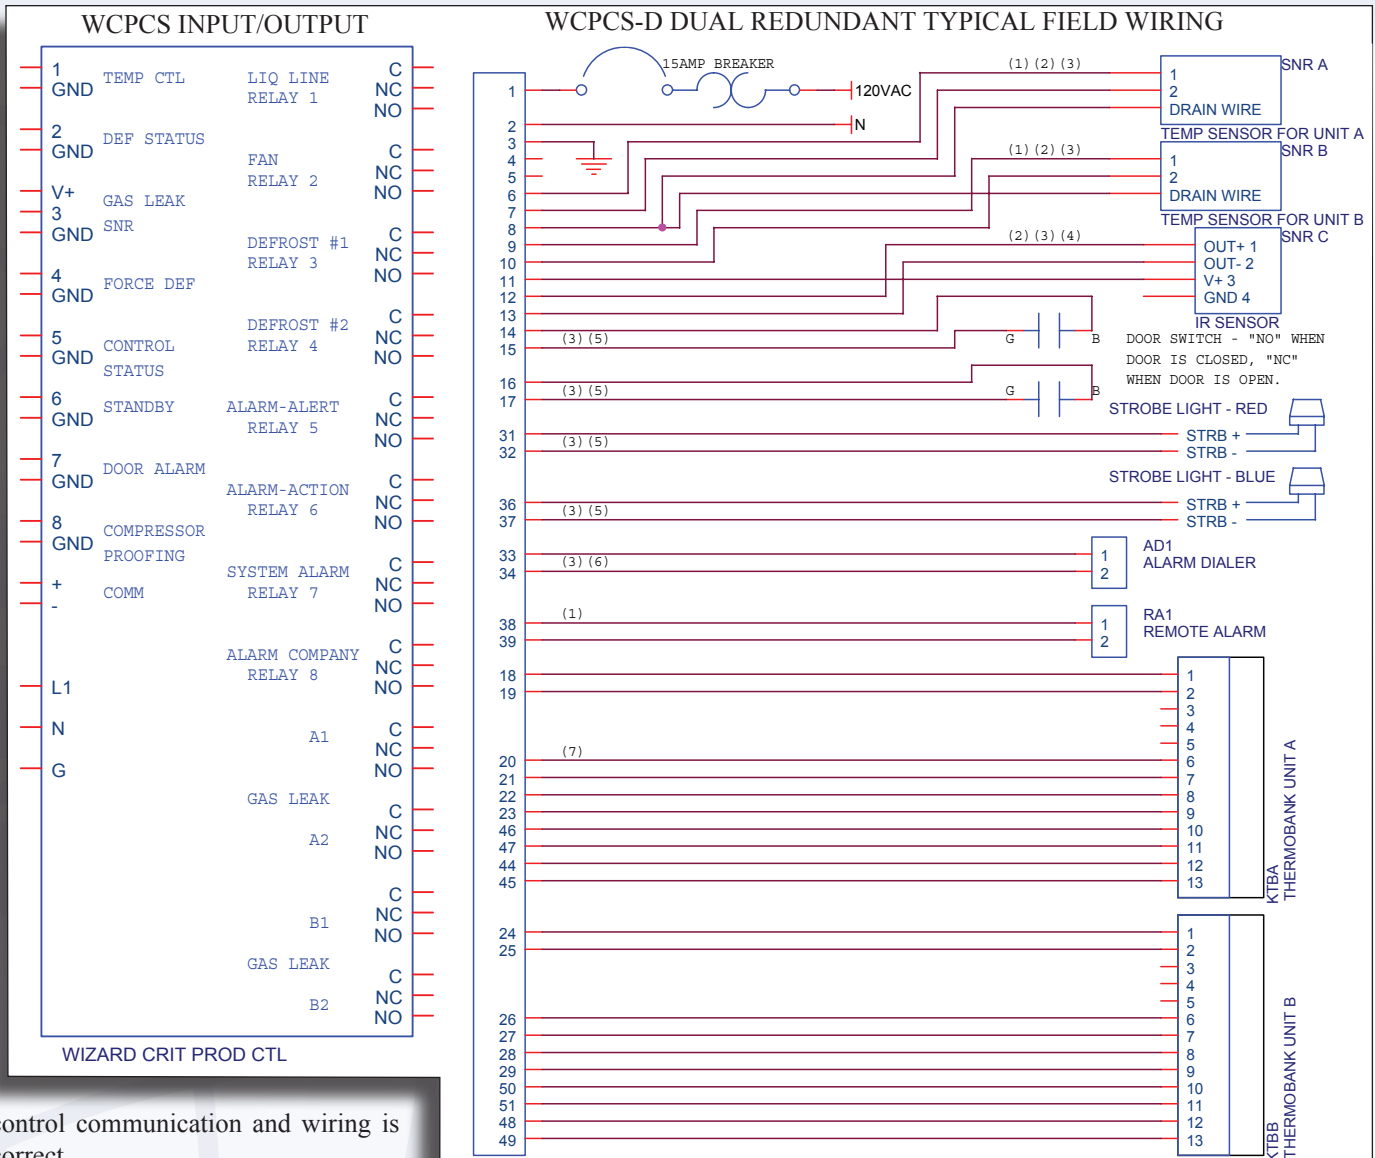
WCPCS INPUT/OUTPUT

1
GND TEMP CTL
2
GND DEF STATUS
V+
3 GAS LEAK
GND SNR
4
GND FORCE DEF
5
GND CONTROL STATUS
6
GND STANDBY
7
GND DOOR ALARM
8
GND COMPRESSOR PROOFING
+
- COMM
L1
N
G

LIQ LINE RELAY 1 C NC NO
FAN RELAY 2 C NC NO
DEFROST #1 RELAY 3 C NC NO
DEFROST #2 RELAY 4 C NC NO
ALARM-ALERT RELAY 5 C NC NO
ALARM-ACTION RELAY 6 C NC NO
SYSTEM ALARM RELAY 7 C NC NO
ALARM COMPANY RELAY 8 C NC NO
A1 C NC NO
GAS LEAK
A2 C NC NO
B1 C NC NO
GAS LEAK
B2 C NC NO

WIZARD CRIT PROD CTL

WCPCS-D DUAL REDUNDANT TYPICAL FIELD WIRING

15AMP BREAKER
120VAC
N
1 2 3 4 5 6 7 8 9 10 11 12 13 14 15 16 17 31 32 36 37 33 34 38 39 18 19 20 21 22 23 46 47 44 45 24 25 26 27 28 29 50 51 48 49

(1) (2) (3)
SNR A
1
2
DRAIN WIRE
TEMP SENSOR FOR UNIT A
(1) (2) (3)
SNR B
1
2
DRAIN WIRE
TEMP SENSOR FOR UNIT B
(2) (3) (4)
SNR C
OUT+ 1
OUT- 2
V+ 3
GND 4
IR SENSOR
(3) (5)
G B
DOOR SWITCH - "NO" WHEN DOOR IS CLOSED, "NC" WHEN DOOR IS OPEN.
(3) (5)
G B
STROBE LIGHT - RED
(3) (5)
STRB +
STRB -
STROBE LIGHT - BLUE
(3) (5)
STRB +
STRB -
(3) (6)
1
2
AD1
ALARM DIALER
(1)
1
2
RA1
REMOTE ALARM
(7)
1 2 3 4 5 6 7 8 9 10 11 12 13
KTBA THERMOBANK UNIT A
1 2 3 4 5 6 7 8 9 10 11 12 13
KTBB THERMOBANK UNIT B

ontrol communication and wiring is orrect